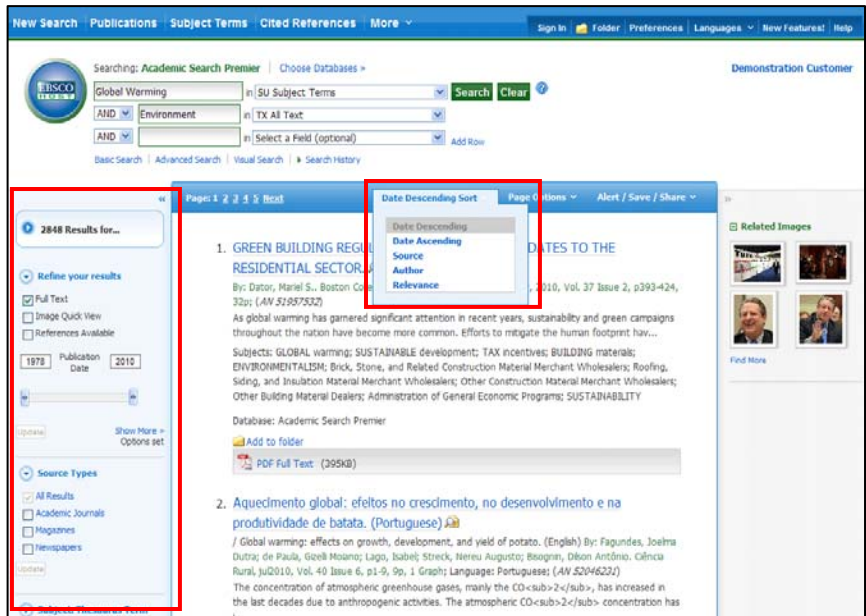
New Search | Publications | Subject Terms | Cited References | More ∨

Sign In | Folder | Preferences | Languages ∨ | New Features! | Help

EBSCO HOST

Searching: Academic Search Premier | Choose Databases »

Demonstration Customer

Global Warming | in SU Subject Terms | Search | Clear

AND | Environment | in TX All Text

AND | | in Select a Field (optional) | Add Row

Basic Search | Advanced Search | Visual Search | ▸ Search History

«

2848 Results for...

Refine your results

Full Text

Image Quick View

References Available

1978 Publication Date 2010

Update

Show More » Options set

Source Types

All Results

Academic Journals

Magazines

Newspapers

Update

Page: 1 2 3 4 5 Next

Date Descending Sort

Date Descending
Date Ascending
Source
Author
Relevance

Page Options ∨

Alert / Save / Share ∨

1. GREEN BUILDING REGUL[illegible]DATES TO THE RESIDENTIAL SECTOR.

By: Dator, Mariel S., Boston Co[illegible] 2010, Vol. 37 Issue 2, p393-424, 32p; (AN 51957532)

As global warming has garnered significant attention in recent years, sustainability and green campaigns throughout the nation have become more common. Efforts to mitigate the human footprint hav...

Subjects: GLOBAL warming; SUSTAINABLE development; TAX incentives; BUILDING materials; ENVIRONMENTALISM; Brick, Stone, and Related Construction Material Merchant Wholesalers; Roofing, Siding, and Insulation Material Merchant Wholesalers; Other Construction Material Merchant Wholesalers; Other Building Material Dealers; Administration of General Economic Programs; SUSTAINABILITY

Database: Academic Search Premier

Add to folder

PDF Full Text (395KB)

2. Aquecimento global: efeitos no crescimento, no desenvolvimento e na produtividade de batata. (Portuguese)

/ Global warming: effects on growth, development, and yield of potato. (English) By: Fagundes, Joelma Dutra; de Paula, Gizeli Moano; Lago, Isabel; Streck, Nereu Augusto; Bisognin, Dilson Antônio. Ciência Rural, Jul2010, Vol. 40 Issue 6, p1-9, 9p, 1 Graph; Language: Portuguese; (AN 52046231)

The concentration of atmospheric greenhouse gases, mainly the CO<sub>2</sub>, has increased in the last decades due to anthropogenic activities. The atmospheric CO<sub>2</sub> concentration has

»

Related Images

Find More